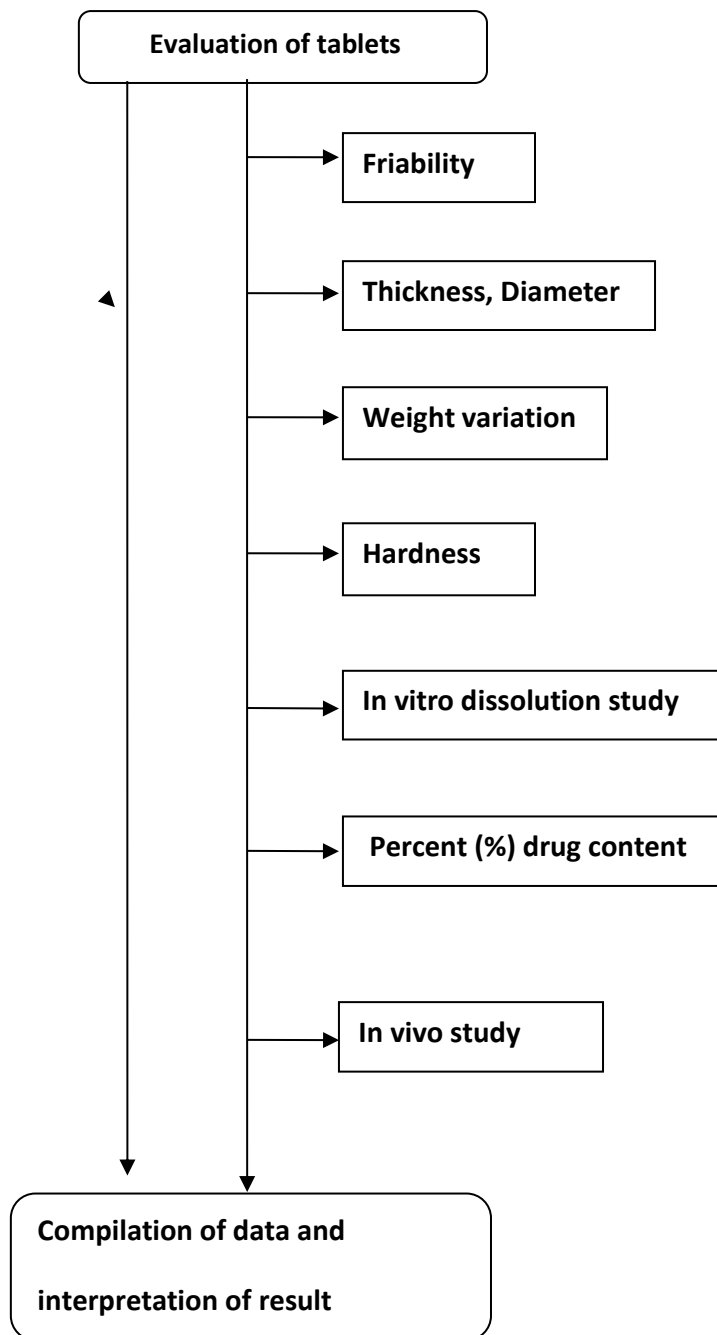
Evaluation of tablets

Friability

Thickness, Diameter

Weight variation

Hardness

In vitro dissolution study

Percent (%) drug content

In vivo study

Compilation of data and interpretation of result